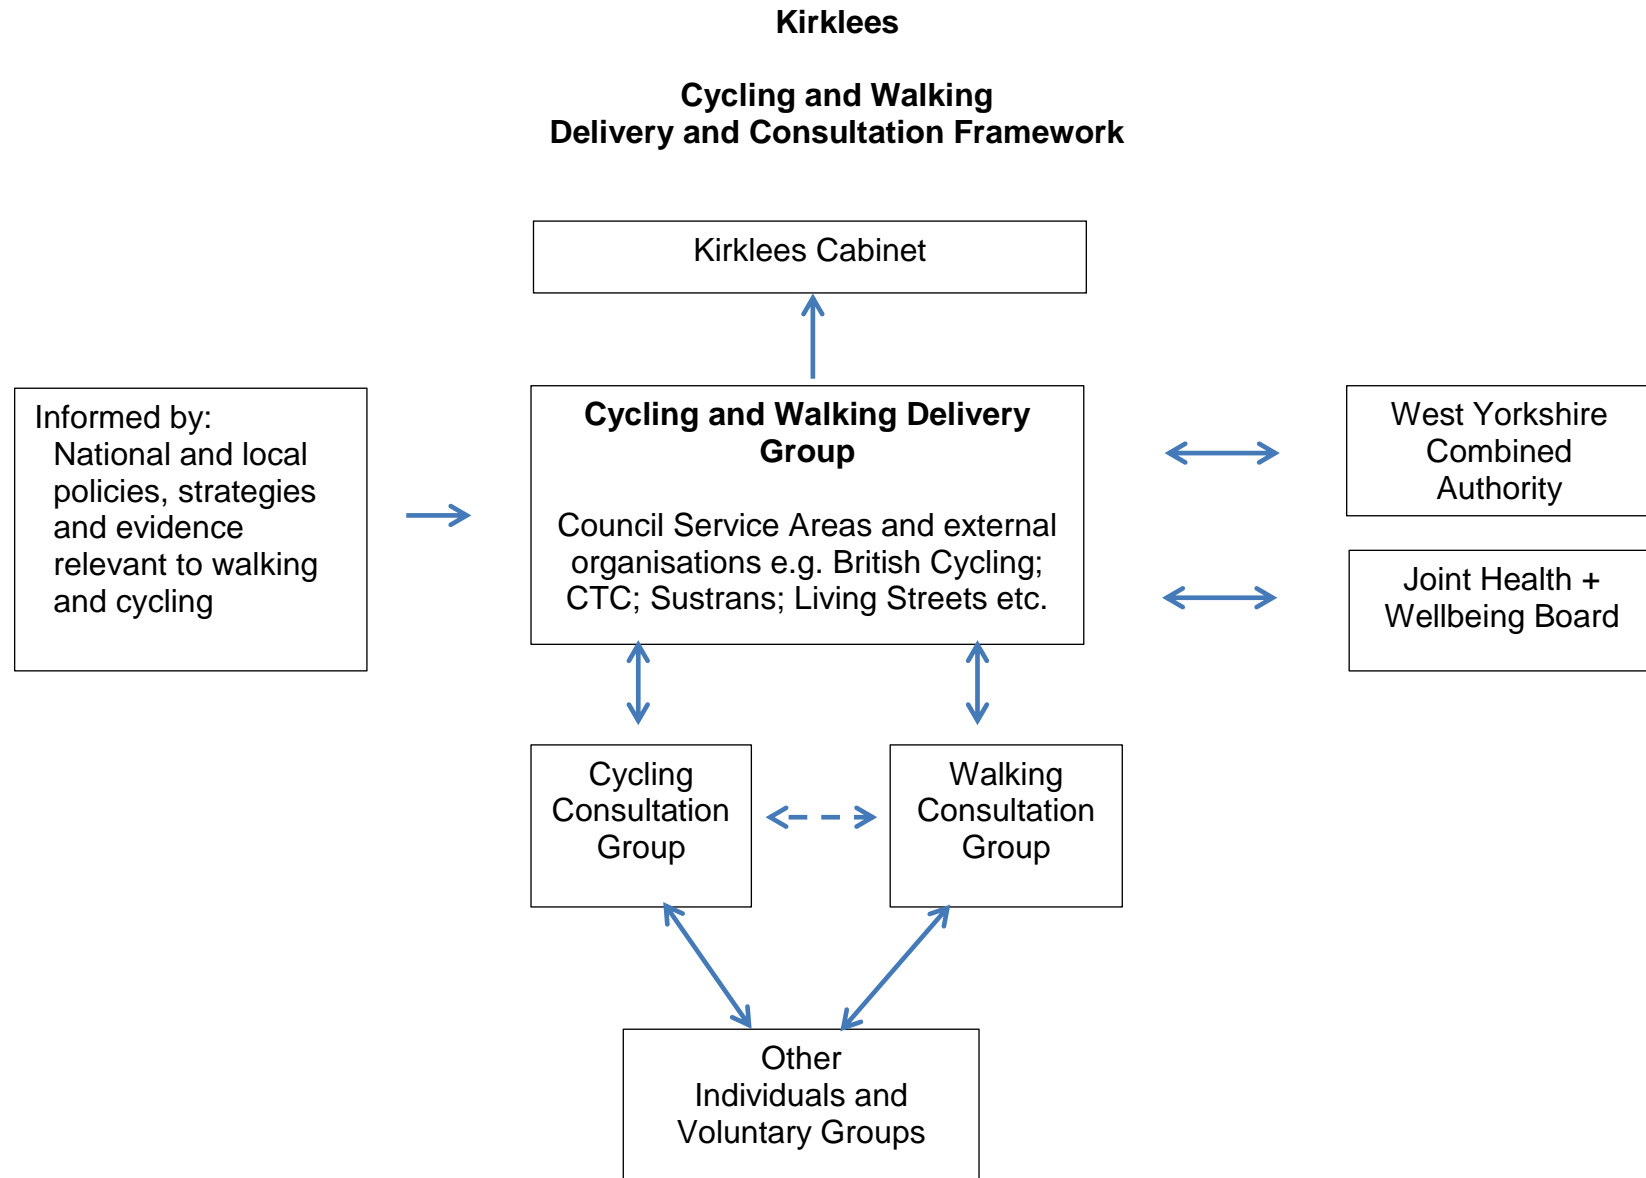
**Kirklees**

**Cycling and Walking**
**Delivery and Consultation Framework**

Kirklees Cabinet

Informed by:
National and local policies, strategies and evidence relevant to walking and cycling

**Cycling and Walking Delivery Group**

Council Service Areas and external organisations e.g. British Cycling; CTC; Sustrans; Living Streets etc.

West Yorkshire Combined Authority

Joint Health + Wellbeing Board

Cycling Consultation Group

Walking Consultation Group

Other Individuals and Voluntary Groups